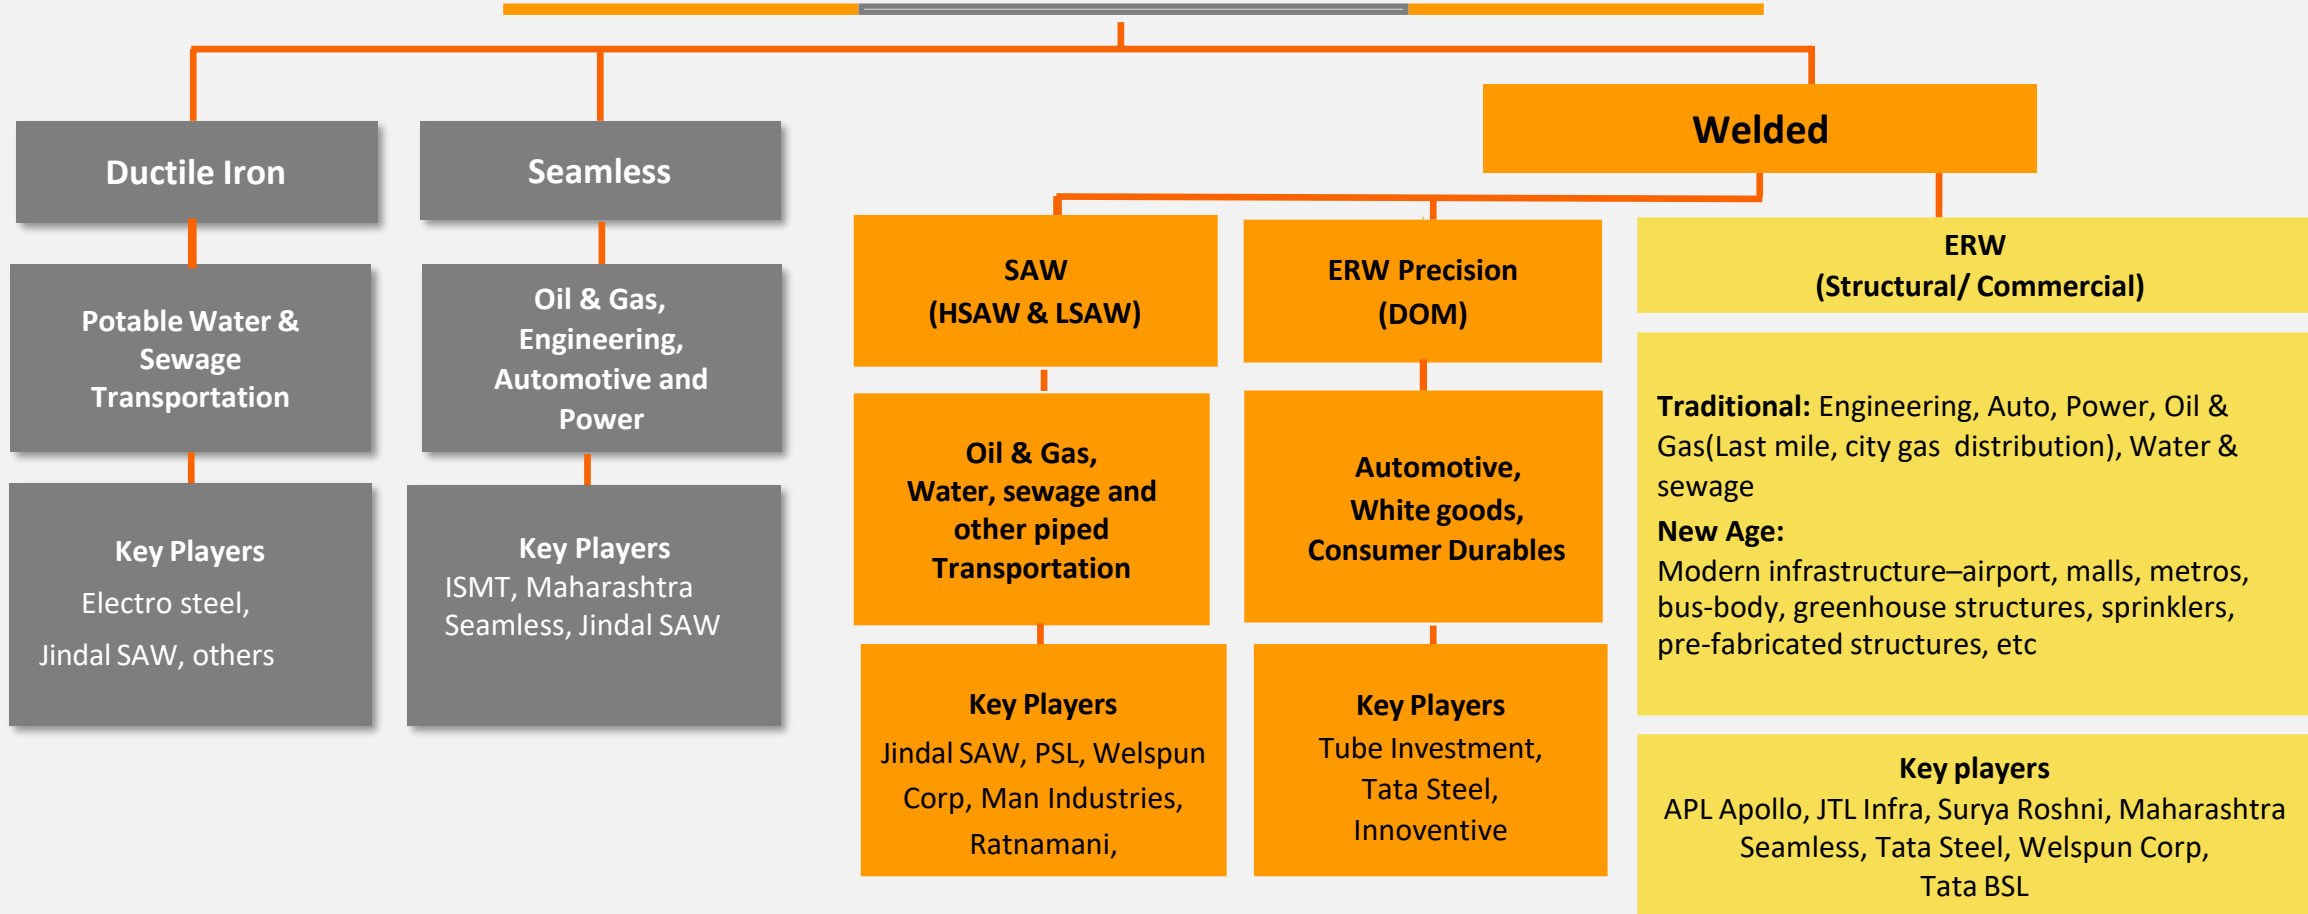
Ductile Iron

Potable Water & Sewage Transportation

Key Players

Electro steel,

Jindal SAW, others

Seamless

Oil & Gas, Engineering, Automotive and Power

Key Players

ISMT, Maharashtra Seamless, Jindal SAW

Welded

SAW (HSAW & LSAW)

Oil & Gas, Water, sewage and other piped Transportation

Key Players

Jindal SAW, PSL, Welspun Corp, Man Industries, Ratnamani,

ERW Precision (DOM)

Automotive, White goods, Consumer Durables

Key Players

Tube Investment, Tata Steel, Innoventive

ERW (Structural/ Commercial)

Traditional: Engineering, Auto, Power, Oil & Gas(Last mile, city gas distribution), Water & sewage

New Age:

Modern infrastructure–airport, malls, metros, bus-body, greenhouse structures, sprinklers, pre-fabricated structures, etc

Key players

APL Apollo, JTL Infra, Surya Roshni, Maharashtra Seamless, Tata Steel, Welspun Corp, Tata BSL